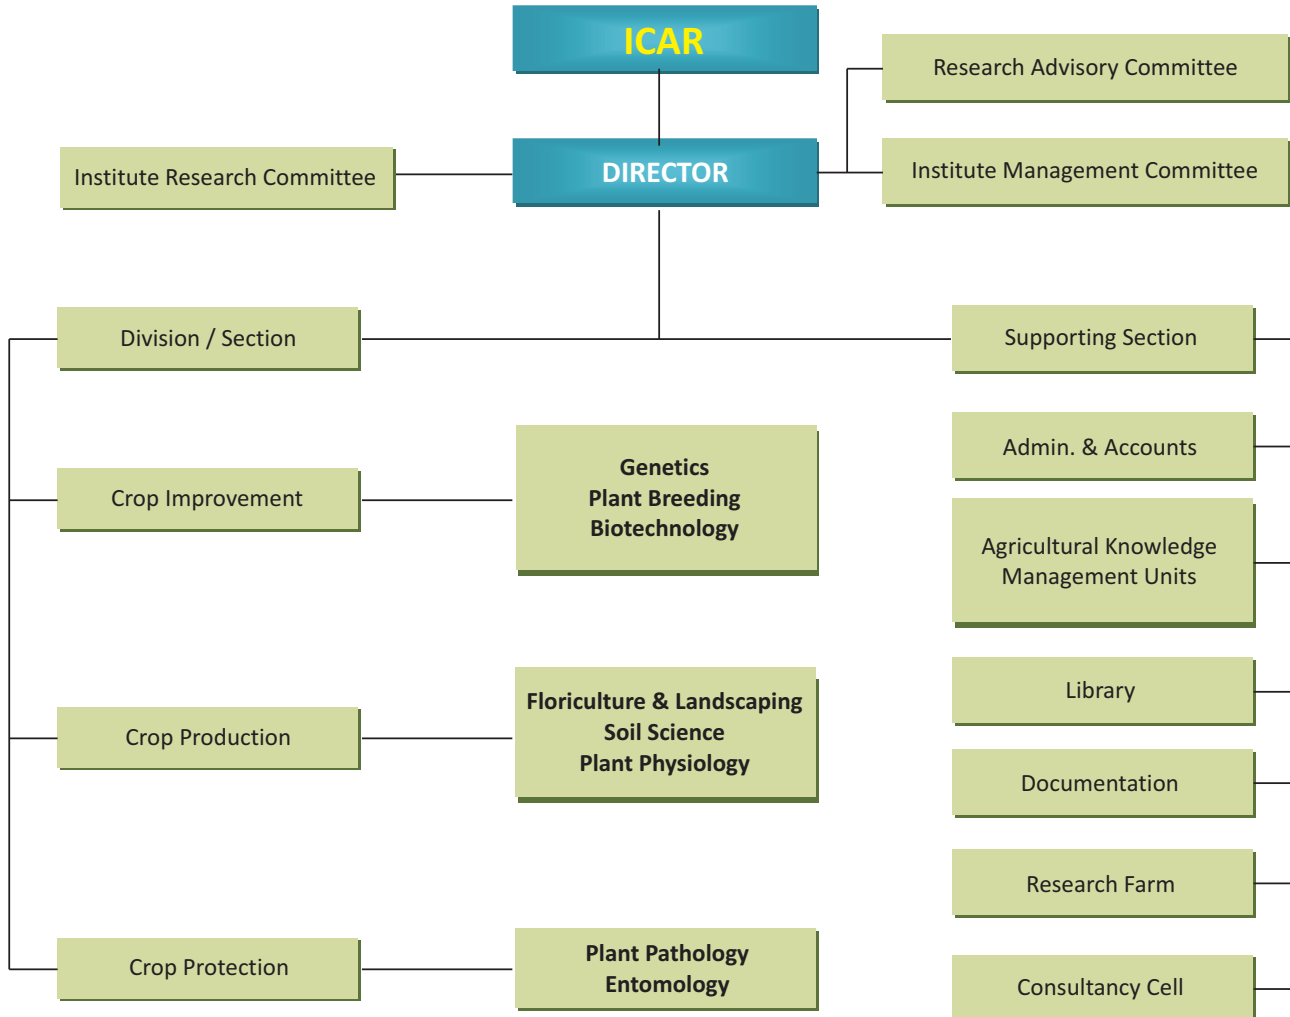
ICAR

Research Advisory Committee

Institute Research Committee

DIRECTOR

Institute Management Committee

Division / Section

Supporting Section

Admin. & Accounts

Crop Improvement

Genetics
Plant Breeding
Biotechnology

Agricultural Knowledge Management Units

Library

Crop Production

Floriculture & Landscaping
Soil Science
Plant Physiology

Documentation

Research Farm

Crop Protection

Plant Pathology
Entomology

Consultancy Cell